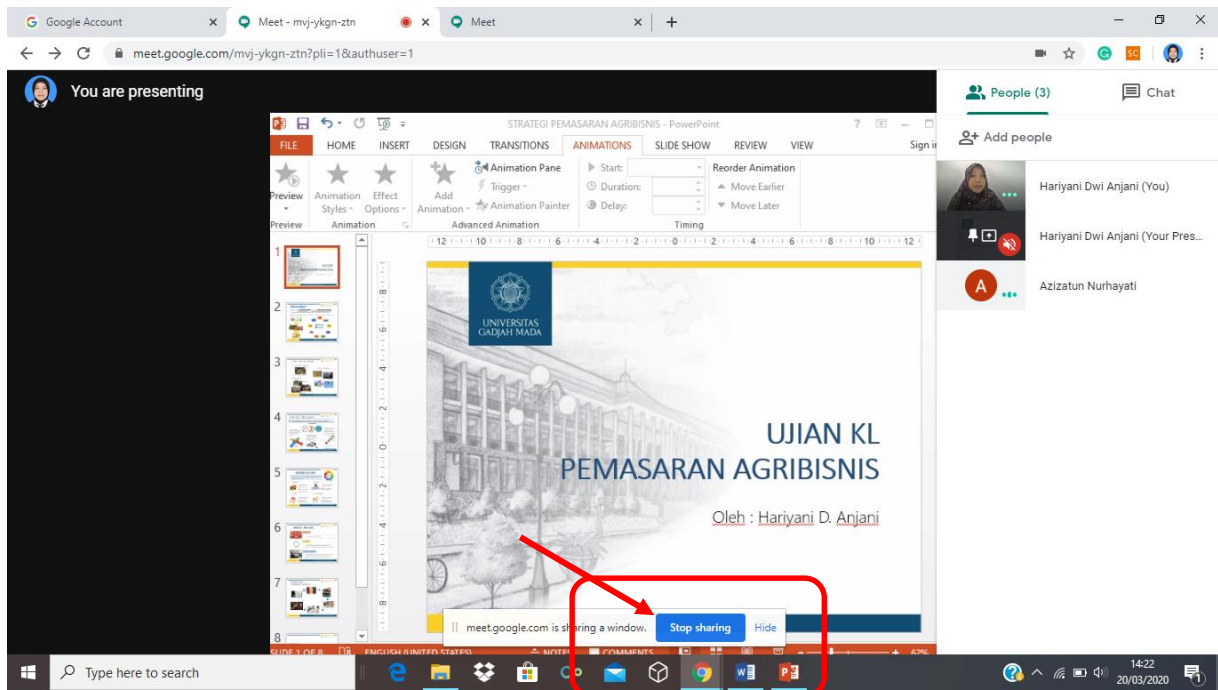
Google Account
Meet - mvj-ykgn-ztn
Meet
meet.google.com/mvj-ykgn-ztn?pli=1&authuser=1

You are presenting

STRATEGI PEMASARAN AGRIBISNIS - PowerPoint
FILE HOME INSERT DESIGN TRANSITIONS ANIMATIONS SLIDE SHOW REVIEW VIEW Sign in
Preview
Animation Styles
Effect Options
Add Animation
Animation Pane
Trigger
Animation Painter
Start:
Duration:
Delay:
Reorder Animation
Move Earlier
Move Later
Preview Animation Advanced Animation Timing

1 2 3 4 5 6 7 8

UNIVERSITAS GADJAH MADA

UJIAN KL
PEMASARAN AGRIBISNIS

Oleh : Hariyani D. Anjani

meet.google.com is sharing a window. Stop sharing Hide

SLIDE 1 OF 8 ENGLISH (UNITED STATES) NOTES COMMENTS 62%

People (3)
Chat
Add people
Hariyani Dwi Anjani (You)
Hariyani Dwi Anjani (Your Pres...
A
Azizatun Nurhayati

Type here to search
14:22
20/03/2020